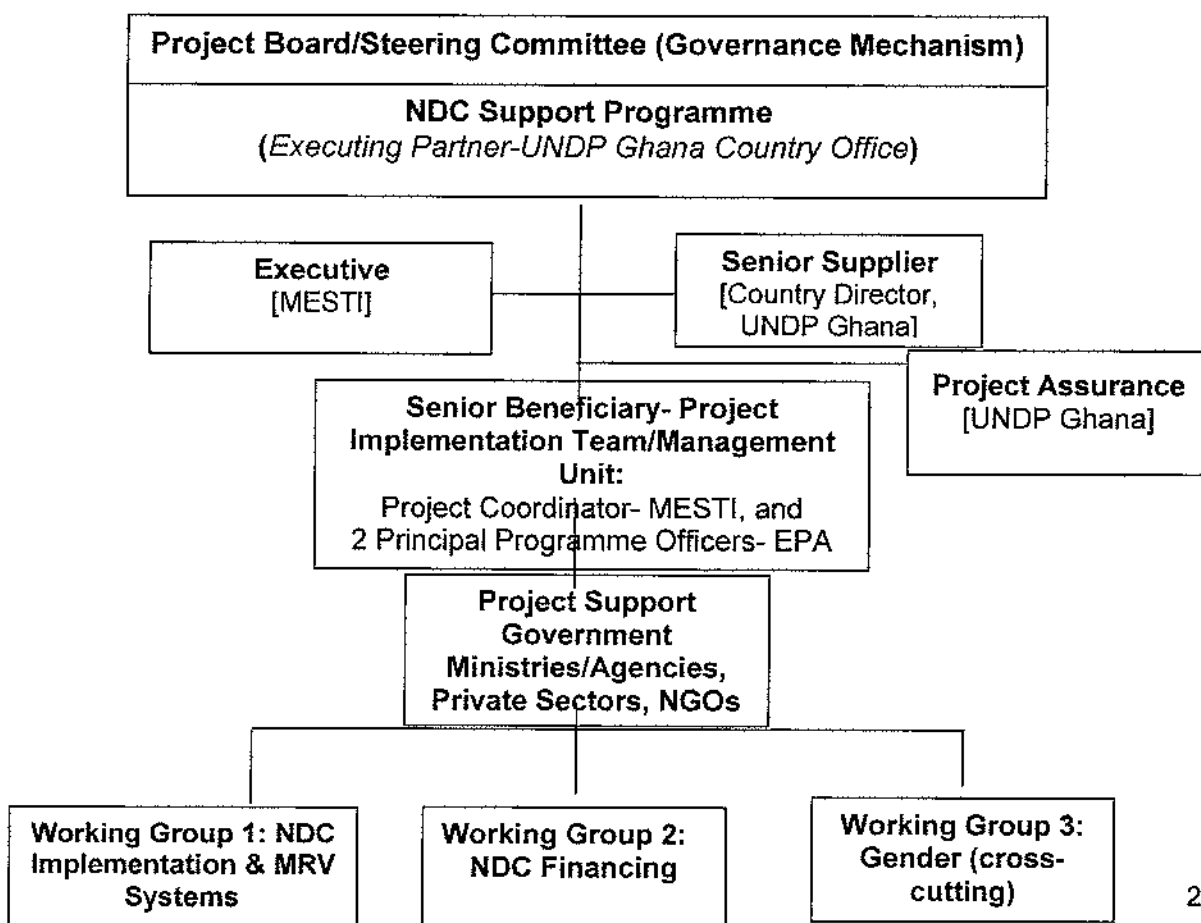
Project Board/Steering Committee (Governance Mechanism)

NDC Support Programme
(*Executing Partner-UNDP Ghana Country Office*)

Executive
[MESTI]

Senior Supplier
[Country Director, UNDP Ghana]

Project Assurance
[UNDP Ghana]

Senior Beneficiary- Project Implementation Team/Management Unit:
Project Coordinator- MESTI, and
2 Principal Programme Officers- EPA

Project Support
Government Ministries/Agencies, Private Sectors, NGOs

Working Group 1: NDC Implementation & MRV Systems

Working Group 2: NDC Financing

Working Group 3: Gender (cross-cutting)

2